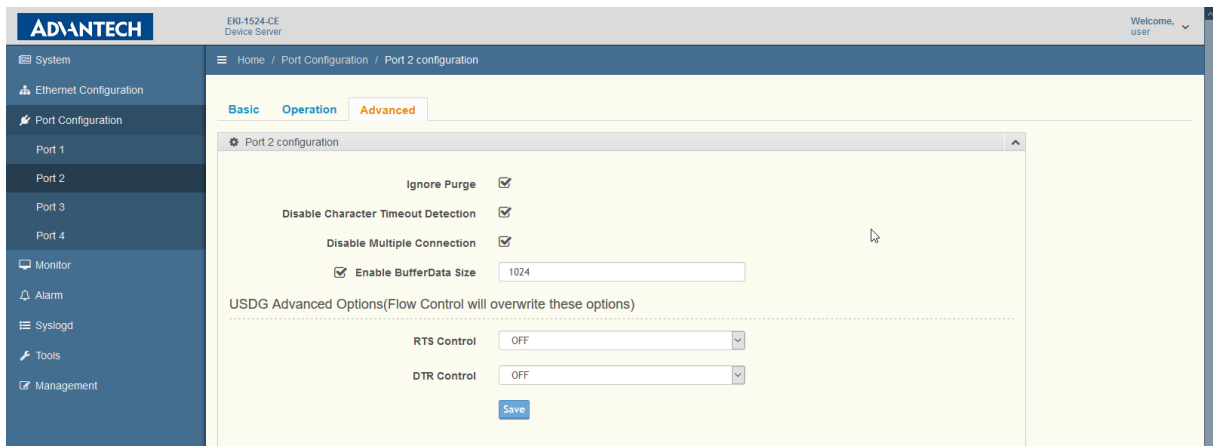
ADVANTECH

EKI-1524-CE
Device Server

Welcome, user

System
Ethernet Configuration
Port Configuration
Port 1
Port 2
Port 3
Port 4
Monitor
Alarm
Syslogd
Tools
Management

Home / Port Configuration / Port 2 configuration

Basic Operation Advanced

Port 2 configuration

Ignore Purge
Disable Character Timeout Detection
Disable Multiple Connection
Enable BufferData Size 1024

USDG Advanced Options(Flow Control will overwrite these options)

RTS Control OFF
DTR Control OFF

Save